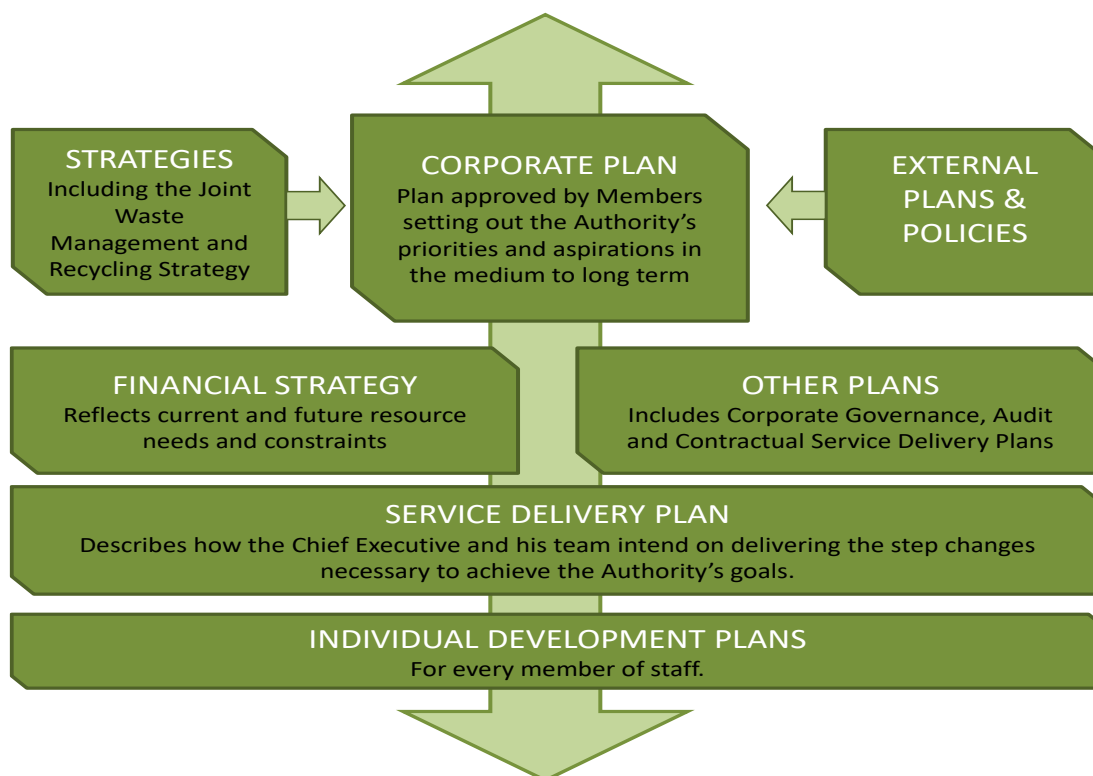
STRATEGIES
Including the Joint Waste Management and Recycling Strategy

CORPORATE PLAN
Plan approved by Members setting out the Authority's priorities and aspirations in the medium to long term

EXTERNAL PLANS & POLICIES

FINANCIAL STRATEGY
Reflects current and future resource needs and constraints

OTHER PLANS
Includes Corporate Governance, Audit and Contractual Service Delivery Plans

SERVICE DELIVERY PLAN
Describes how the Chief Executive and his team intend on delivering the step changes necessary to achieve the Authority's goals.

INDIVIDUAL DEVELOPMENT PLANS
For every member of staff.